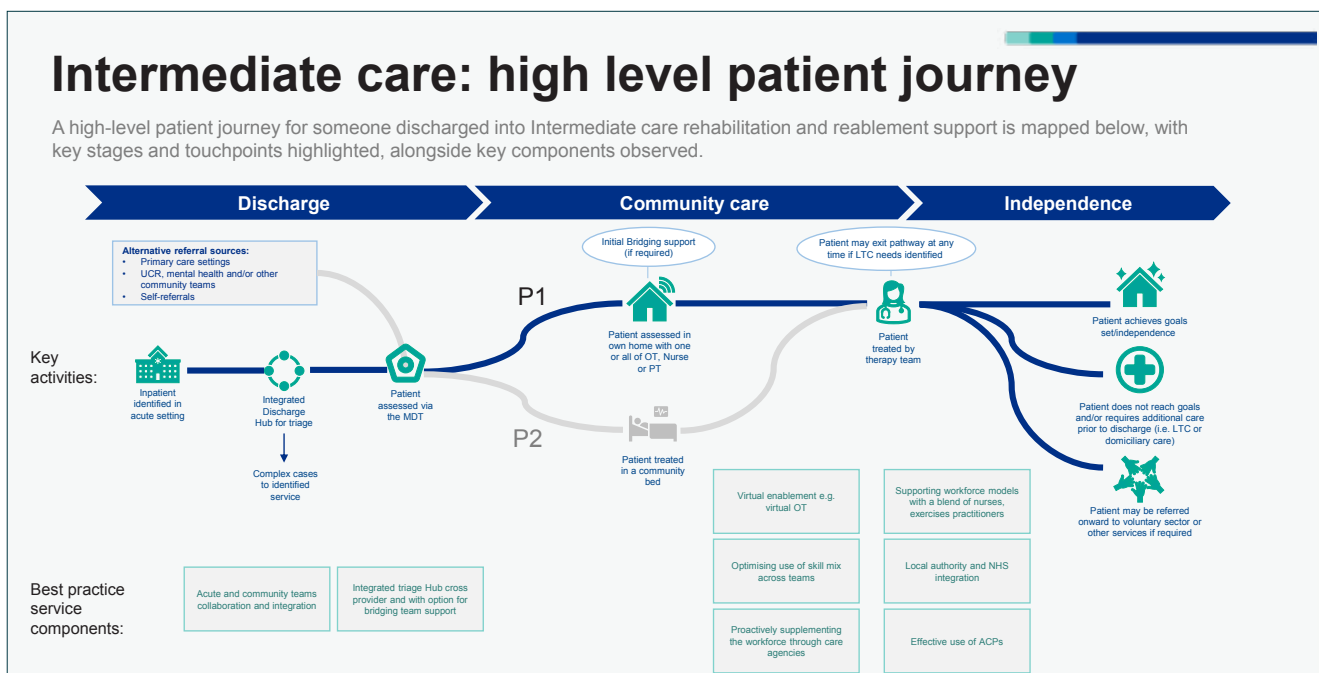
Intermediate care: high level patient journey

A high-level patient journey for someone discharged into Intermediate care rehabilitation and reablement support is mapped below, with key stages and touchpoints highlighted, alongside key components observed.

Discharge

Community care

Independence

Alternative referral sources:
- Primary care settings
- UCR, mental health and/or other community teams
- Self-referrals

Initial Bridging support (if required)

Patient may exit pathway at any time if LTC needs identified

Key activities:

Inpatient identified in acute setting

Integrated Discharge Hub for triage

Complex cases to identified service

Patient assessed via the MDT

P1

P2

Patient assessed in own home with one or all of OT, Nurse or PT

Patient treated in a community bed

Patient treated by therapy team

Patient achieves goals set/independence

Patient does not reach goals and/or requires additional care prior to discharge (i.e. LTC or domiciliary care)

Patient may be referred onward to voluntary sector or other services if required

Best practice service components:

Acute and community teams collaboration and integration

Integrated triage Hub cross provider and with option for bridging team support

Virtual enablement e.g. virtual OT

Optimising use of skill mix across teams

Proactively supplementing the workforce through care agencies

Supporting workforce models with a blend of nurses, exercises practitioners

Local authority and NHS integration

Effective use of ACPs